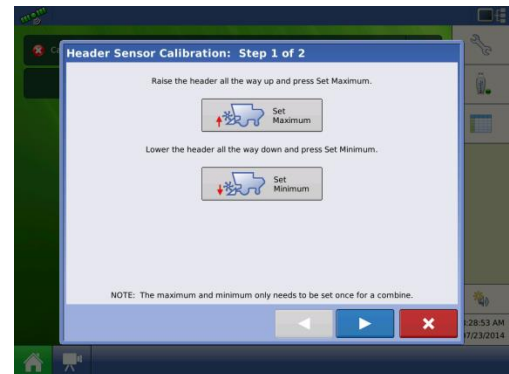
Header Sensor Calibration: Step 1 of 2

Raise the header all the way up and press Set Maximum.

Set Maximum

Lower the header all the way down and press Set Minimum.

Set Minimum

NOTE: The maximum and minimum only needs to be set once for a combine.

:28:53 AM
7/23/2014